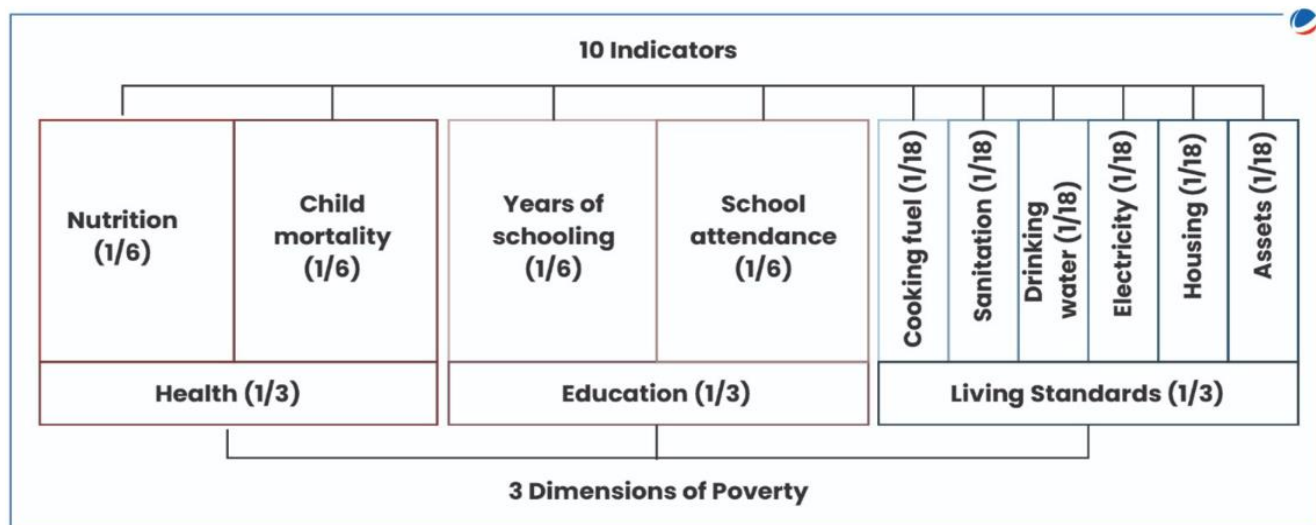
10 Indicators

Nutrition (1/6)

Child mortality (1/6)

Years of schooling (1/6)

School attendance (1/6)

Cooking fuel (1/18)

Sanitation (1/18)

Drinking water (1/18)

Electricity (1/18)

Housing (1/18)

Assets (1/18)

Health (1/3)

Education (1/3)

Living Standards (1/3)

3 Dimensions of Poverty